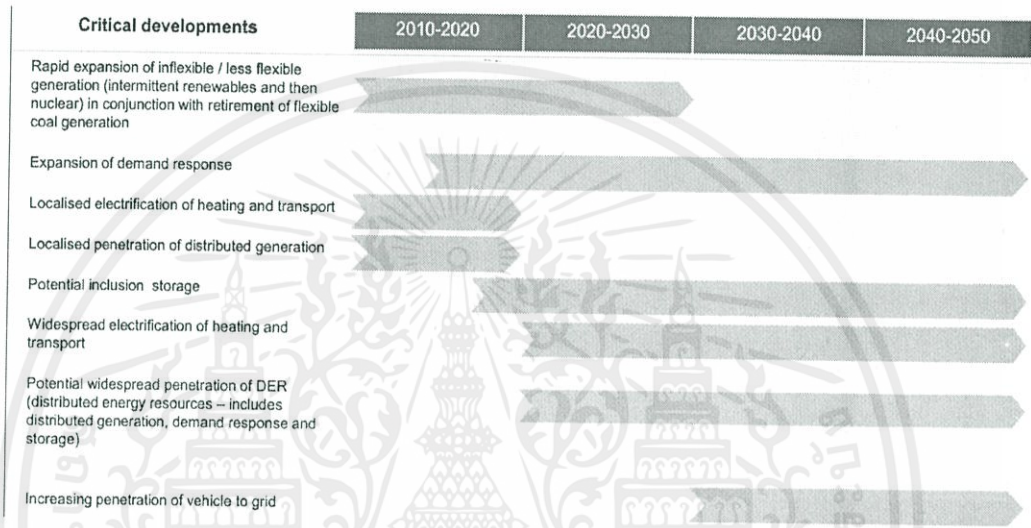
| Critical developments | 2010-2020 | 2020-2030 | 2030-2040 | 2040-2050 |
|---|---|---|---|---|
| Rapid expansion of inflexible / less flexible generation (intermittent renewables and then nuclear) in conjunction with retirement of flexible coal generation | | | | |
| Expansion of demand response | | | | |
| Localised electrification of heating and transport | | | | |
| Localised penetration of distributed generation | | | | |
| Potential inclusion storage | | | | |
| Widespread electrification of heating and transport | | | | |
| Potential widespread penetration of DER (distributed energy resources – includes distributed generation, demand response and storage) | | | | |
| Increasing penetration of vehicle to grid | | | | |